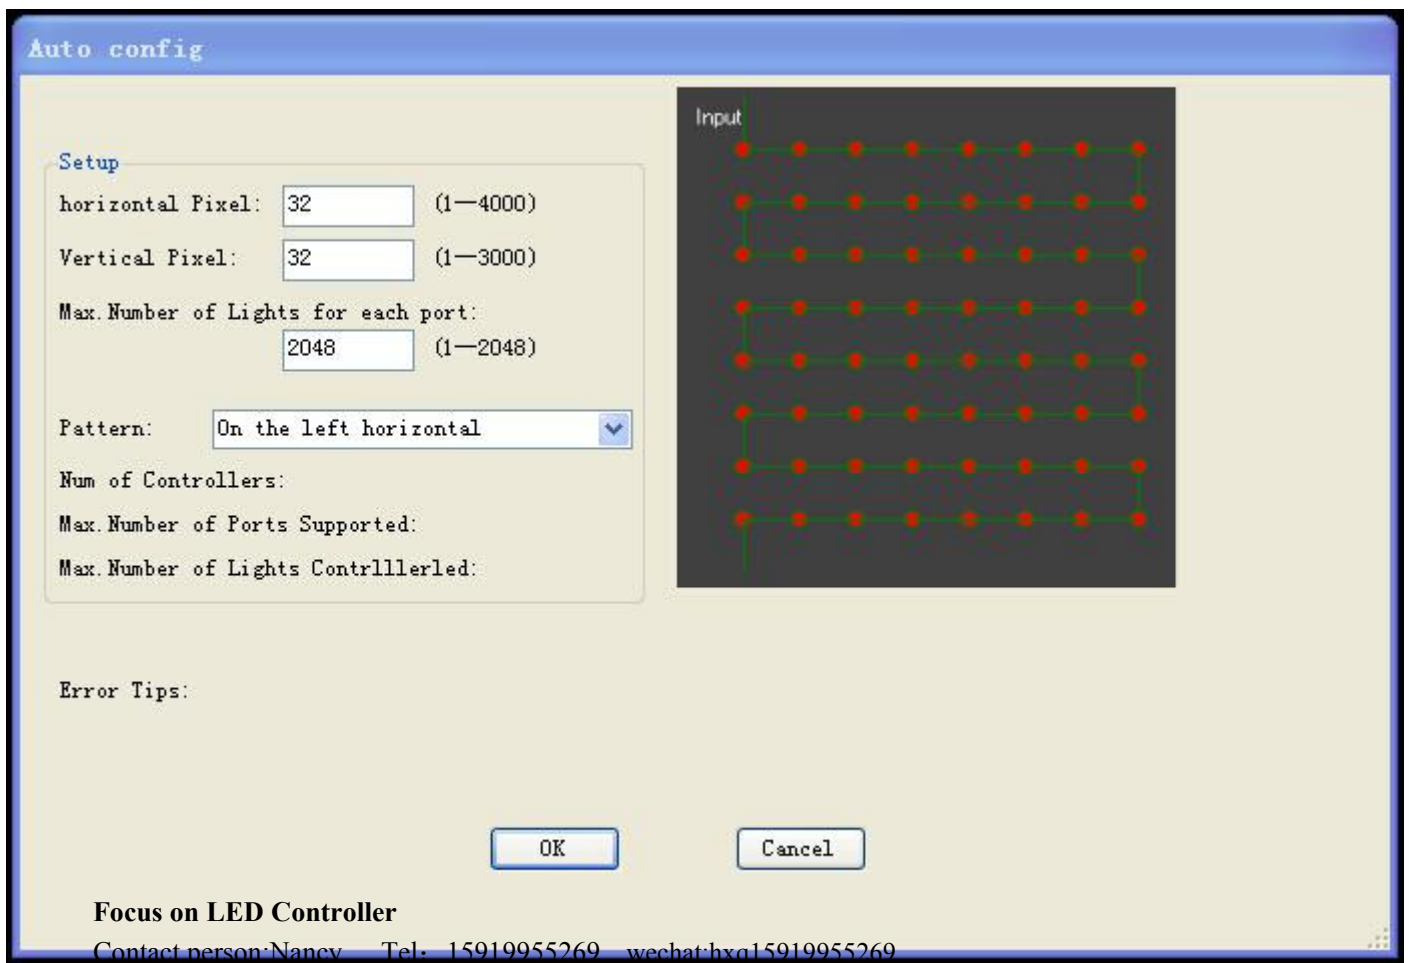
Auto config

Setup

horizontal Pixel: 32 (1—4000)

Vertical Pixel: 32 (1—3000)

Max.Number of Lights for each port:

2048 (1—2048)

Pattern: On the left horizontal

Num of Controllers:

Max.Number of Ports Supported:

Max.Number of Lights Contrlllerled:

Input

Error Tips:

OK

Cancel

Focus on LED Controller

Contact person:Nancy Tel: 15919955269 wechat:hxq15919955269